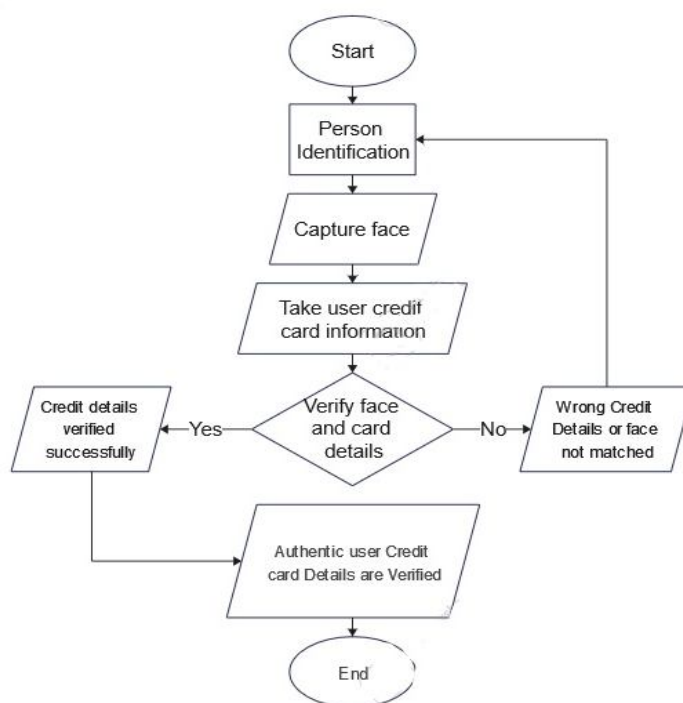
Start

Person Identification

Capture face

Take user credit card information

Credit details verified successfully

Yes

Verify face and card details

No

Wrong Credit Details or face not matched

Authentic user Credit card Details are Verified

End